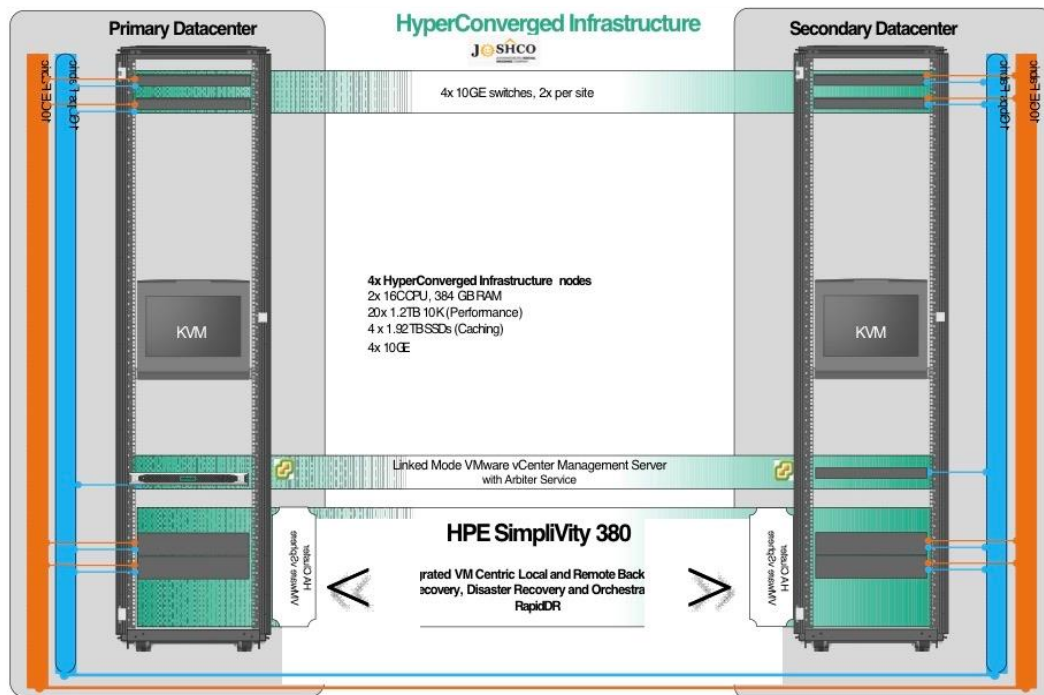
Primary Datacenter

HyperConverged Infrastructure

JOSHCO

Secondary Datacenter

10GE Fiber

1Gb Copper

4x 10GE switches, 2x per site

1Gb Copper

10GE Fiber

KVM

4x HyperConverged Infrastructure nodes
2x 16CCPU, 384 GB RAM
20x 1.2TB 10K (Performance)
4 x 1.92TB SSDs (Caching)
4x 10GE

KVM

Linked Mode VMware vCenter Management Server
with Arbiter Service

HPE SimpliVity 380

VMware vSphere HA Cluster

grated VM Centric Local and Remote Back
ecovery, Disaster Recovery and Orchestra
RapidDR

VMware vSphere HA Cluster